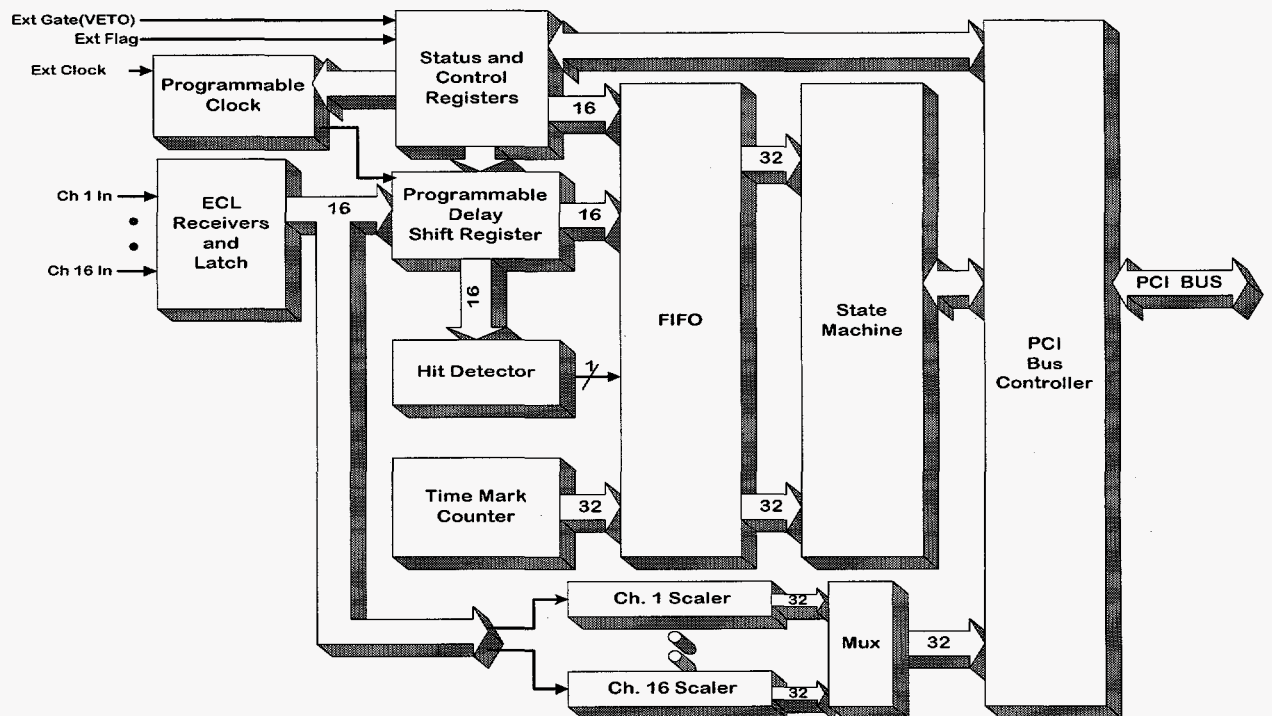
Ext Gate(VETO)
Ext Flag
Ext Clock

Status and Control Registers

Programmable Clock

16

32

ECL Receivers and Latch

Ch 1 In
•
•
Ch 16 In

16

Programmable Delay Shift Register

16

16

FIFO

State Machine

PCI Bus Controller

PCI BUS

Hit Detector

1

Time Mark Counter

32

32

Ch. 1 Scaler

32

Ch. 16 Scaler

32

Mux

32